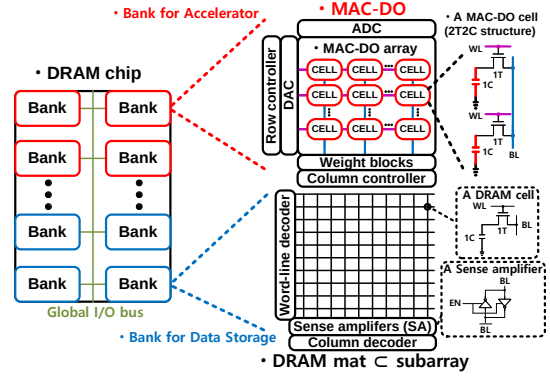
• Bank for Accelerator

• MAC-DO

• DRAM chip

Bank
Bank
Bank
Bank
Bank
Bank
Bank
Bank

Global I/O bus

• Bank for Data Storage

ADC
Row controller
DAC
• MAC-DO array
CELL
CELL
CELL
CELL
CELL
CELL
CELL
CELL
CELL
Weight blocks
Column controller

• A MAC-DO cell (2T2C structure)
WL
1T
1C
1T
1C
BL

Word-line decoder
Sense amplifers (SA)
Column decoder

• A DRAM cell
WL
1T
BL
1C

• A Sense amplifier
BL
EN
BL

• DRAM mat ⊂ subarray